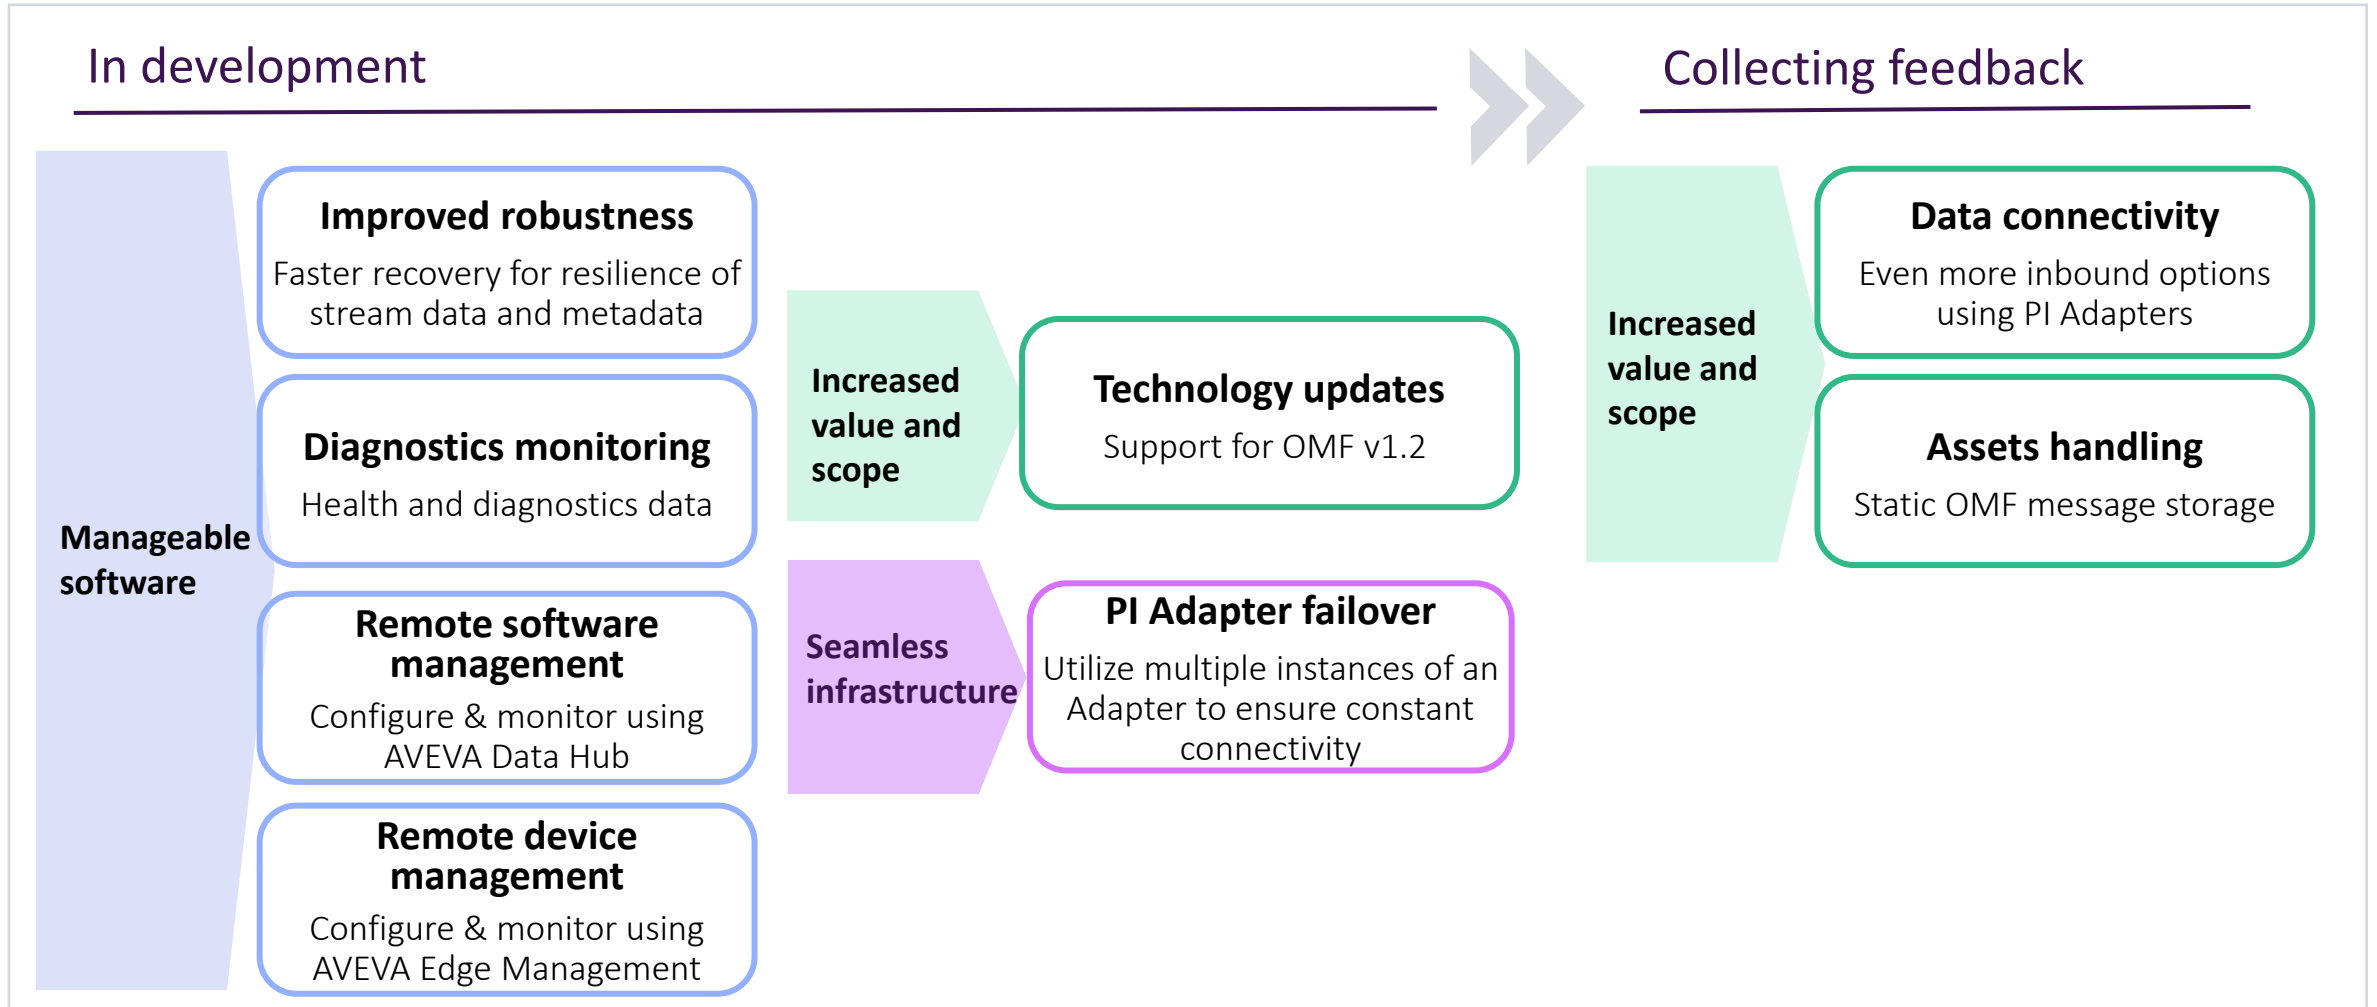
In development

Collecting feedback

Manageable software

Improved robustness
Faster recovery for resilience of stream data and metadata

Diagnostics monitoring
Health and diagnostics data

Remote software management
Configure & monitor using AVEVA Data Hub

Remote device management
Configure & monitor using AVEVA Edge Management

Increased value and scope

Technology updates
Support for OMF v1.2

Seamless infrastructure

PI Adapter failover
Utilize multiple instances of an Adapter to ensure constant connectivity

Increased value and scope

Data connectivity
Even more inbound options using PI Adapters

Assets handling
Static OMF message storage